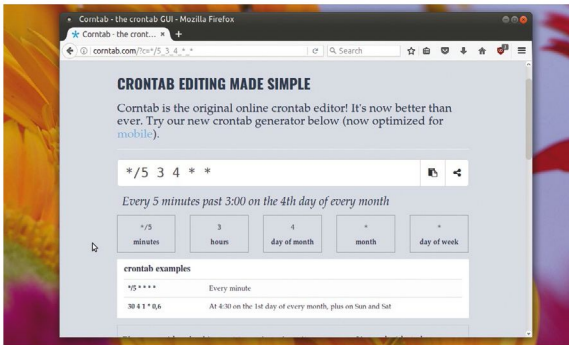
Corntab - the crontab GUI - Mozilla Firefox

Corntab - the cront...

corntab.com/?c=*/5_3_4_*_*

Search

CRONTAB EDITING MADE SIMPLE

Corntab is the original online crontab editor! It's now better than ever. Try our new crontab generator below (now optimized for mobile).

*/5 3 4 * *

Every 5 minutes past 3:00 on the 4th day of every month

| */5 minutes | 3 hours | 4 day of month | * month | * day of week |
|---|---|---|---|---|

crontab examples

| | |
|---|---|
| */5 * * * * | Every minute |
| 30 4 1 * 0,6 | At 4:30 on the 1st day of every month, plus on Sun and Sat |